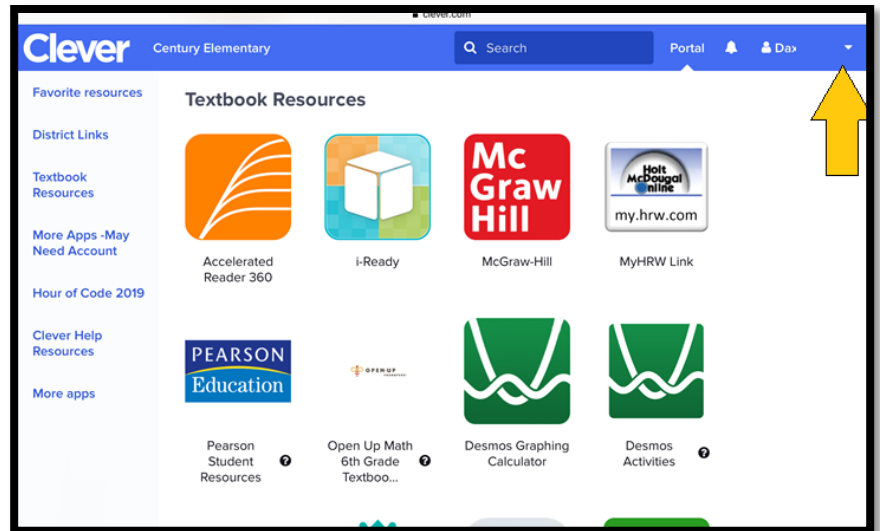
clever.com

Clever Century Elementary Search Portal Dax

Favorite resources

District Links

Textbook Resources

More Apps -May Need Account

Hour of Code 2019

Clever Help Resources

More apps

Textbook Resources

Accelerated Reader 360

i-Ready

Mc Graw Hill
McGraw-Hill

Holt McDougal Online
my.hrw.com
MyHRW Link

PEARSON Education
Pearson Student Resources

OPEN UP
Open Up Math 6th Grade Textboo...

Desmos Graphing Calculator

Desmos Activities